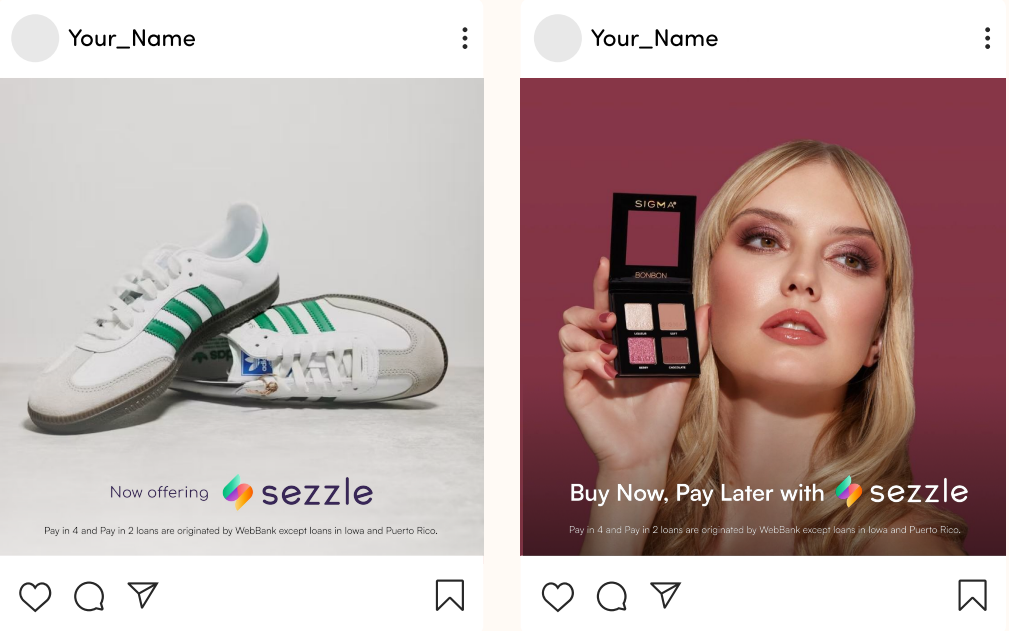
Your_Name

Now offering sezzle

Pay in 4 and Pay in 2 loans are originated by WebBank except loans in Iowa and Puerto Rico.

Your_Name

SIGMA

BONBON

Buy Now, Pay Later with sezzle

Pay in 4 and Pay in 2 loans are originated by WebBank except loans in Iowa and Puerto Rico.